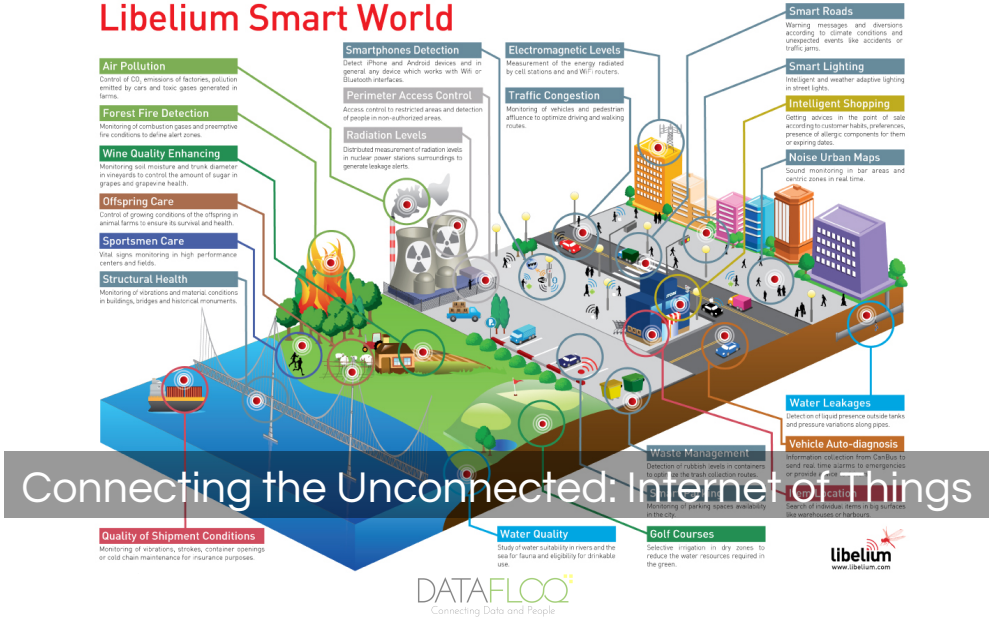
Libelium Smart World

Air Pollution
Control of $CO_2$ emissions of factories, pollution emitted by cars and toxic gases generated in farms.

Forest Fire Detection
Monitoring of combustion gases and preemptive fire conditions to define alert zones.

Wine Quality Enhancing
Monitoring soil moisture and trunk diameter in vineyards to control the amount of sugar in grapes and grapevine health.

Offspring Care
Control of growing conditions of the offspring in animal farms to ensure its survival and health.

Sportsmen Care
Vital signs monitoring in high performance centers and fields.

Structural Health
Monitoring of vibrations and material conditions in buildings, bridges and historical monuments.

Smartphones Detection
Detect iPhone and Android devices and in general any device which works with Wifi or Bluetooth interfaces.

Perimeter Access Control
Access control to restricted areas and detection of people in non-authorized areas.

Radiation Levels
Distributed measurement of radiation levels in nuclear power stations surroundings to generate leakage alerts.

Electromagnetic Levels
Measurement of the energy radiated by cell stations and WiFi routers.

Traffic Congestion
Monitoring of vehicles and pedestrian affluence to optimize driving and walking routes.

Smart Roads
Warning messages and diversions according to climate conditions and unexpected events like accidents or traffic jams.

Smart Lighting
Intelligent and weather adaptive lighting in street lights.

Intelligent Shopping
Getting advices in the point of sale according to customer habits, preferences, presence of allergic components for them or expiring dates.

Noise Urban Maps
Sound monitoring in bar areas and centric zones in real time.

Water Leakages
Detection of liquid presence outside tanks and pressure variations along pipes.

Vehicle Auto-diagnosis
Information collection from CanBus to send real time alarms to emergencies or provide advice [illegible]

Waste Management
Detection of rubbish levels in containers to optimize the trash collection routes.

Sm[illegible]
Monitoring of parking spaces availability in the city.

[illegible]
Search of individual items in big surfaces like warehouses or harbours.

Connecting the Unconnected: Internet of Things

Quality of Shipment Conditions
Monitoring of vibrations, strokes, container openings or cold chain maintenance for insurance purposes.

Water Quality
Study of water suitability in rivers and the sea for fauna and eligibility for drinkable use.

Golf Courses
Selective irrigation in dry zones to reduce the water resources required in the green.

libelium
www.libelium.com

DATAFLOQ
Connecting Data and People